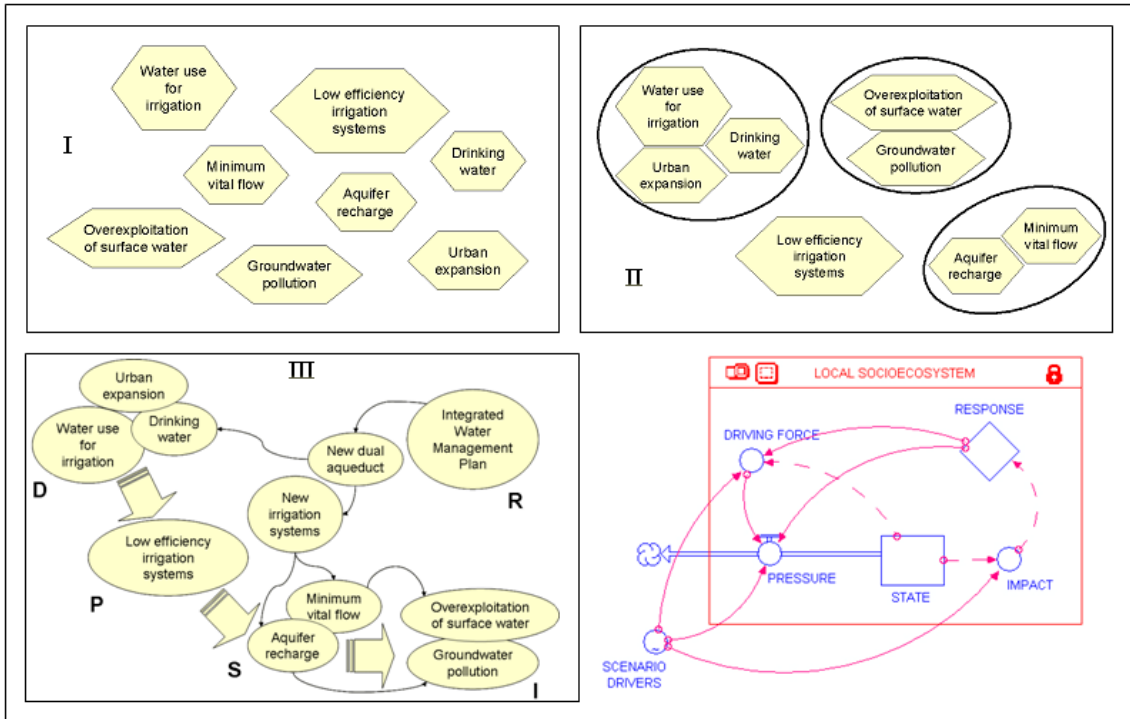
I

Water use for irrigation

Low efficiency irrigation systems

Drinking water

Minimum vital flow

Aquifer recharge

Overexploitation of surface water

Groundwater pollution

Urban expansion

II

Water use for irrigation

Drinking water

Urban expansion

Overexploitation of surface water

Groundwater pollution

Low efficiency irrigation systems

Minimum vital flow

Aquifer recharge

III

Urban expansion

Drinking water

Water use for irrigation

D

New dual aqueduct

Integrated Water Management Plan

R

New irrigation systems

Low efficiency irrigation systems

P

Minimum vital flow

Aquifer recharge

S

Overexploitation of surface water

Groundwater pollution

I

LOCAL SOCIOECOSYSTEM

RESPONSE

DRIVING FORCE

PRESSURE

STATE

IMPACT

SCENARIO DRIVERS